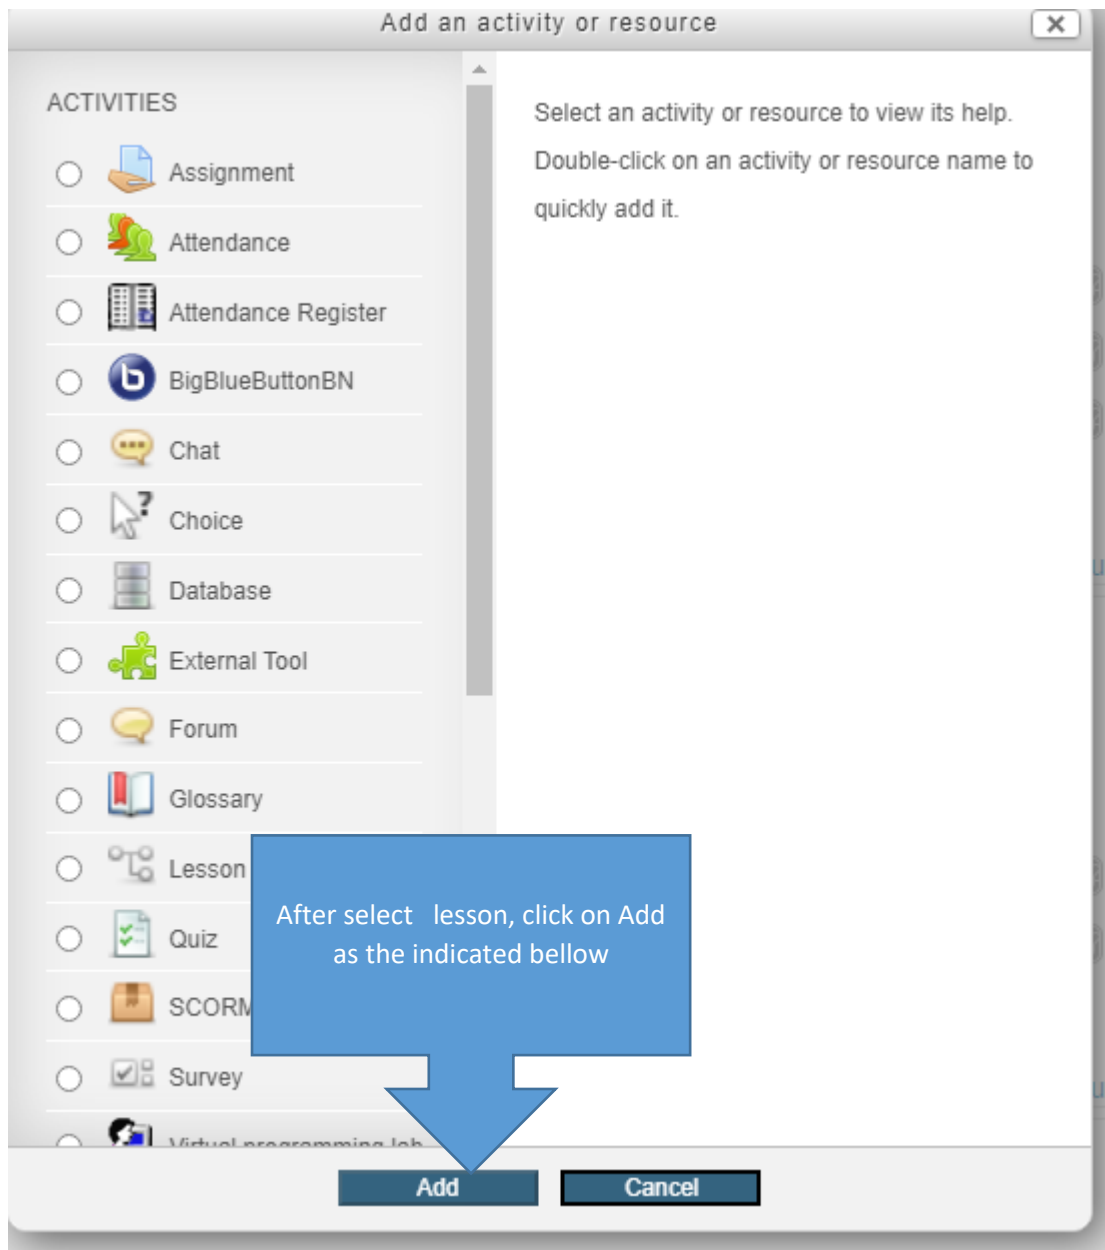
Add an activity or resource

ACTIVITIES

Assignment

Attendance

Attendance Register

BigBlueButtonBN

Chat

Choice

Database

External Tool

Forum

Glossary

Lesson

Quiz

SCORM

Survey

Virtual programming lab

Select an activity or resource to view its help. Double-click on an activity or resource name to quickly add it.

After select lesson, click on Add as the indicated bellow

Add

Cancel